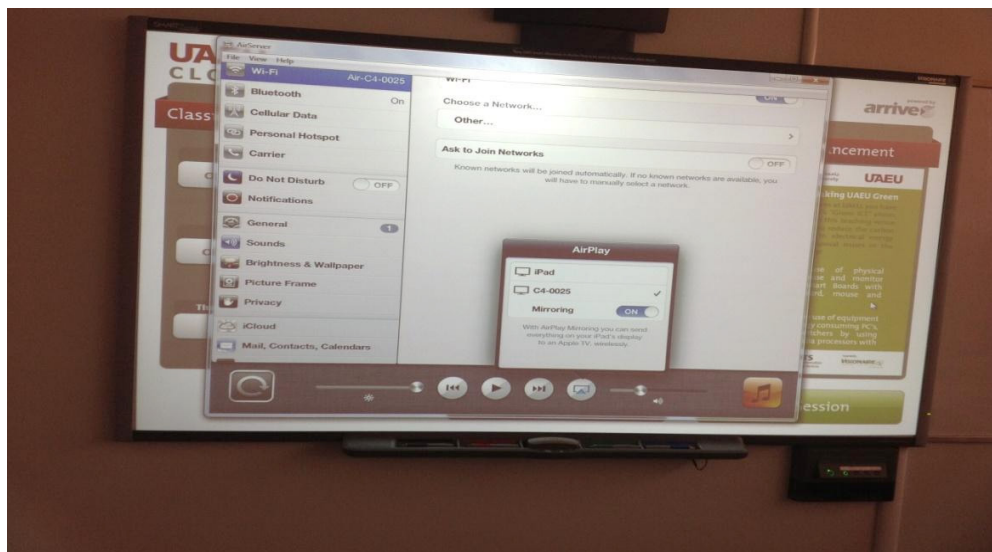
AirServer
File View Help
Wi-Fi Air-C4-0025
Bluetooth On
Cellular Data
Personal Hotspot
Carrier
Do Not Disturb OFF
Notifications
General 1
Sounds
Brightness & Wallpaper
Picture Frame
Privacy
iCloud
Mail, Contacts, Calendars

Wi-Fi ON
Choose a Network...
Other...
Ask to Join Networks OFF
Known networks will be joined automatically. If no known networks are available, you will have to manually select a network.

AirPlay
iPad
C4-0025
Mirroring ON
With AirPlay Mirroring you can send everything on your iPad's display to an Apple TV, wirelessly.

UA
CL
Class
arrive
ncement
UAEU
king UAEU Green
se of physical
e and monitor
art Boards with
d, mouse and
use of equipment
consuming PC's
chers by using
processors with
ession